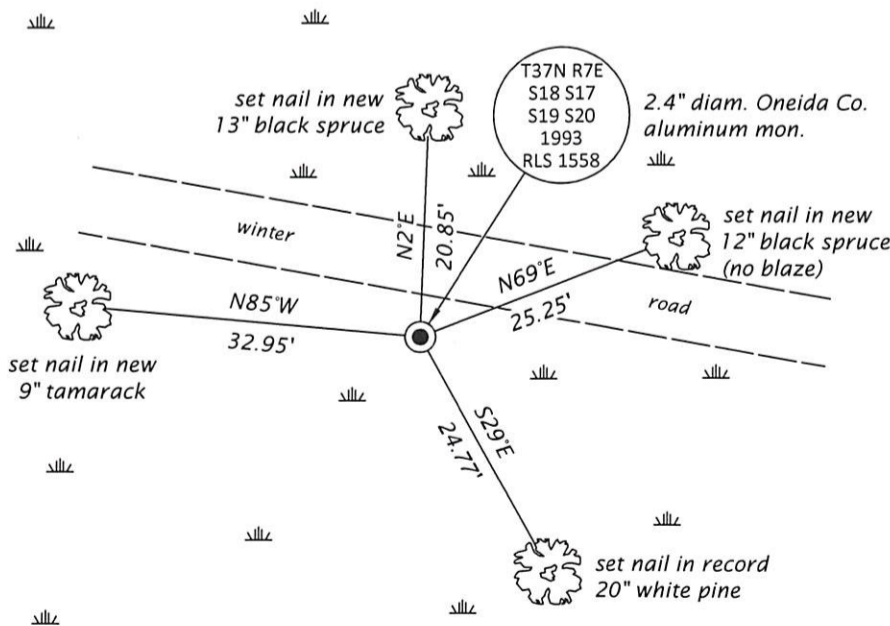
set nail in new 13" black spruce

T37N R7E
S18 S17
S19 S20
1993
RLS 1558

2.4" diam. Oneida Co. aluminum mon.

winter

N2°E

20.85'

set nail in new 12" black spruce (no blaze)

N69°E

road

N85°W

32.95'

25.25'

set nail in new 9" tamarack

S29°E

24.77'

set nail in record 20" white pine